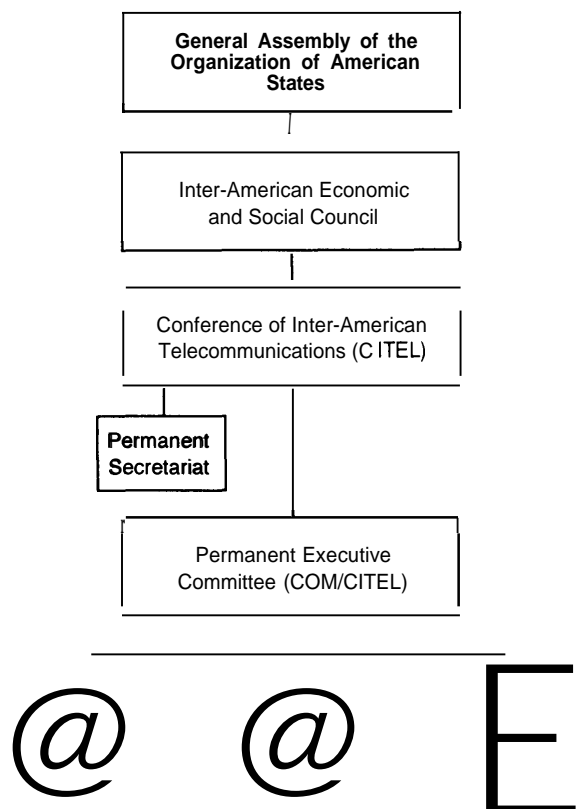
General Assembly of the Organization of American States

Inter-American Economic and Social Council

Conference of Inter-American Telecommunications (C ITEL)

Permanent Secretariat

Permanent Executive Committee (COM/CITEL)

@ @ E